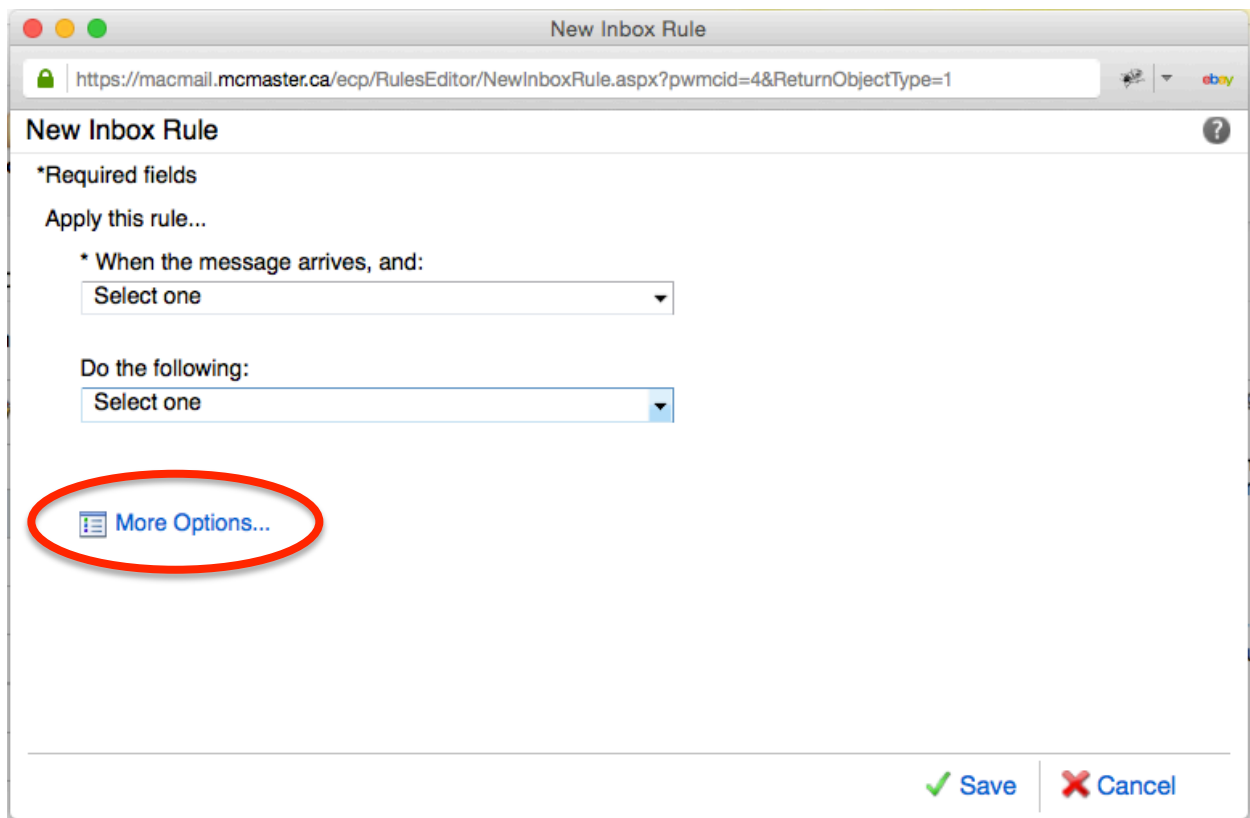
New Inbox Rule

https://macmail.mcmaster.ca/ecp/RulesEditor/NewInboxRule.aspx?pwmcid=4&ReturnObjectType=1

ebay

New Inbox Rule

?

*Required fields

Apply this rule...

* When the message arrives, and:

Select one

Do the following:

Select one

More Options...

Save

Cancel